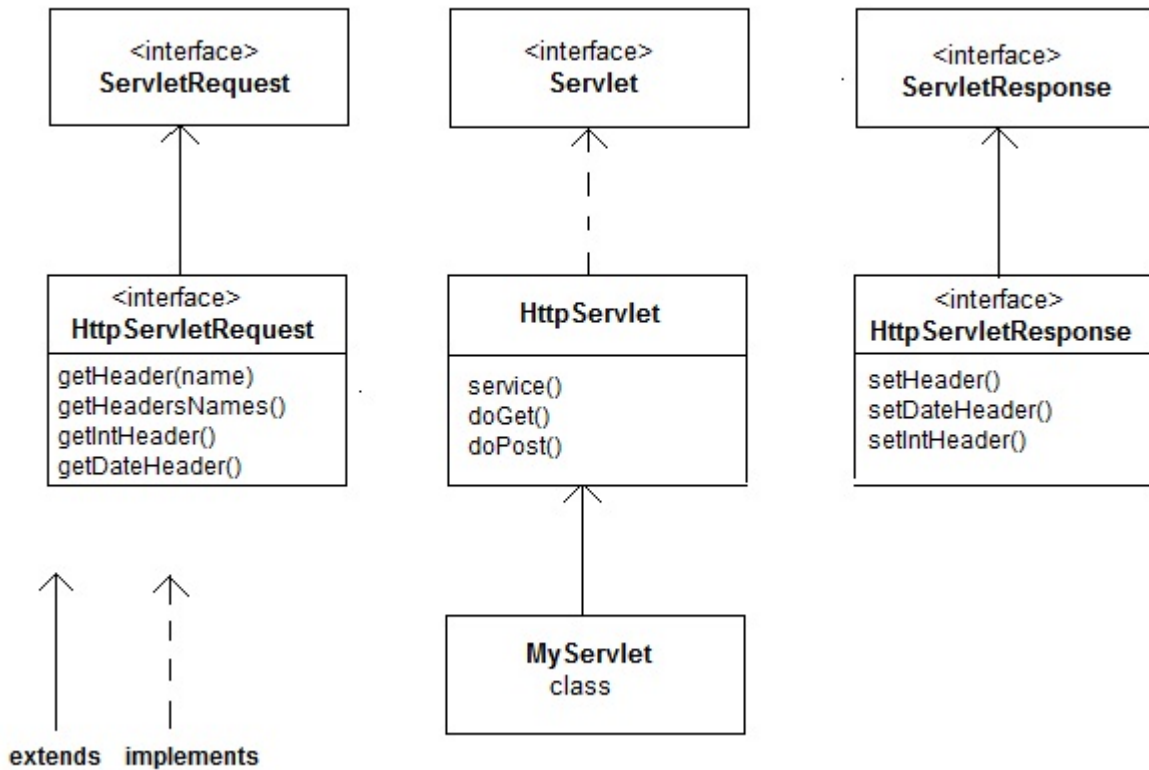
<interface>
ServletRequest

<interface>
Servlet

<interface>
ServletResponse

<interface>
HttpServletRequest

getHeader(name)
getHeadersNames()
getIntHeader()
getDateHeader()

HttpServlet

service()
doGet()
doPost()

<interface>
HttpServletResponse

setHeader()
setDateHeader()
setIntHeader()

MyServlet
class

extends implements